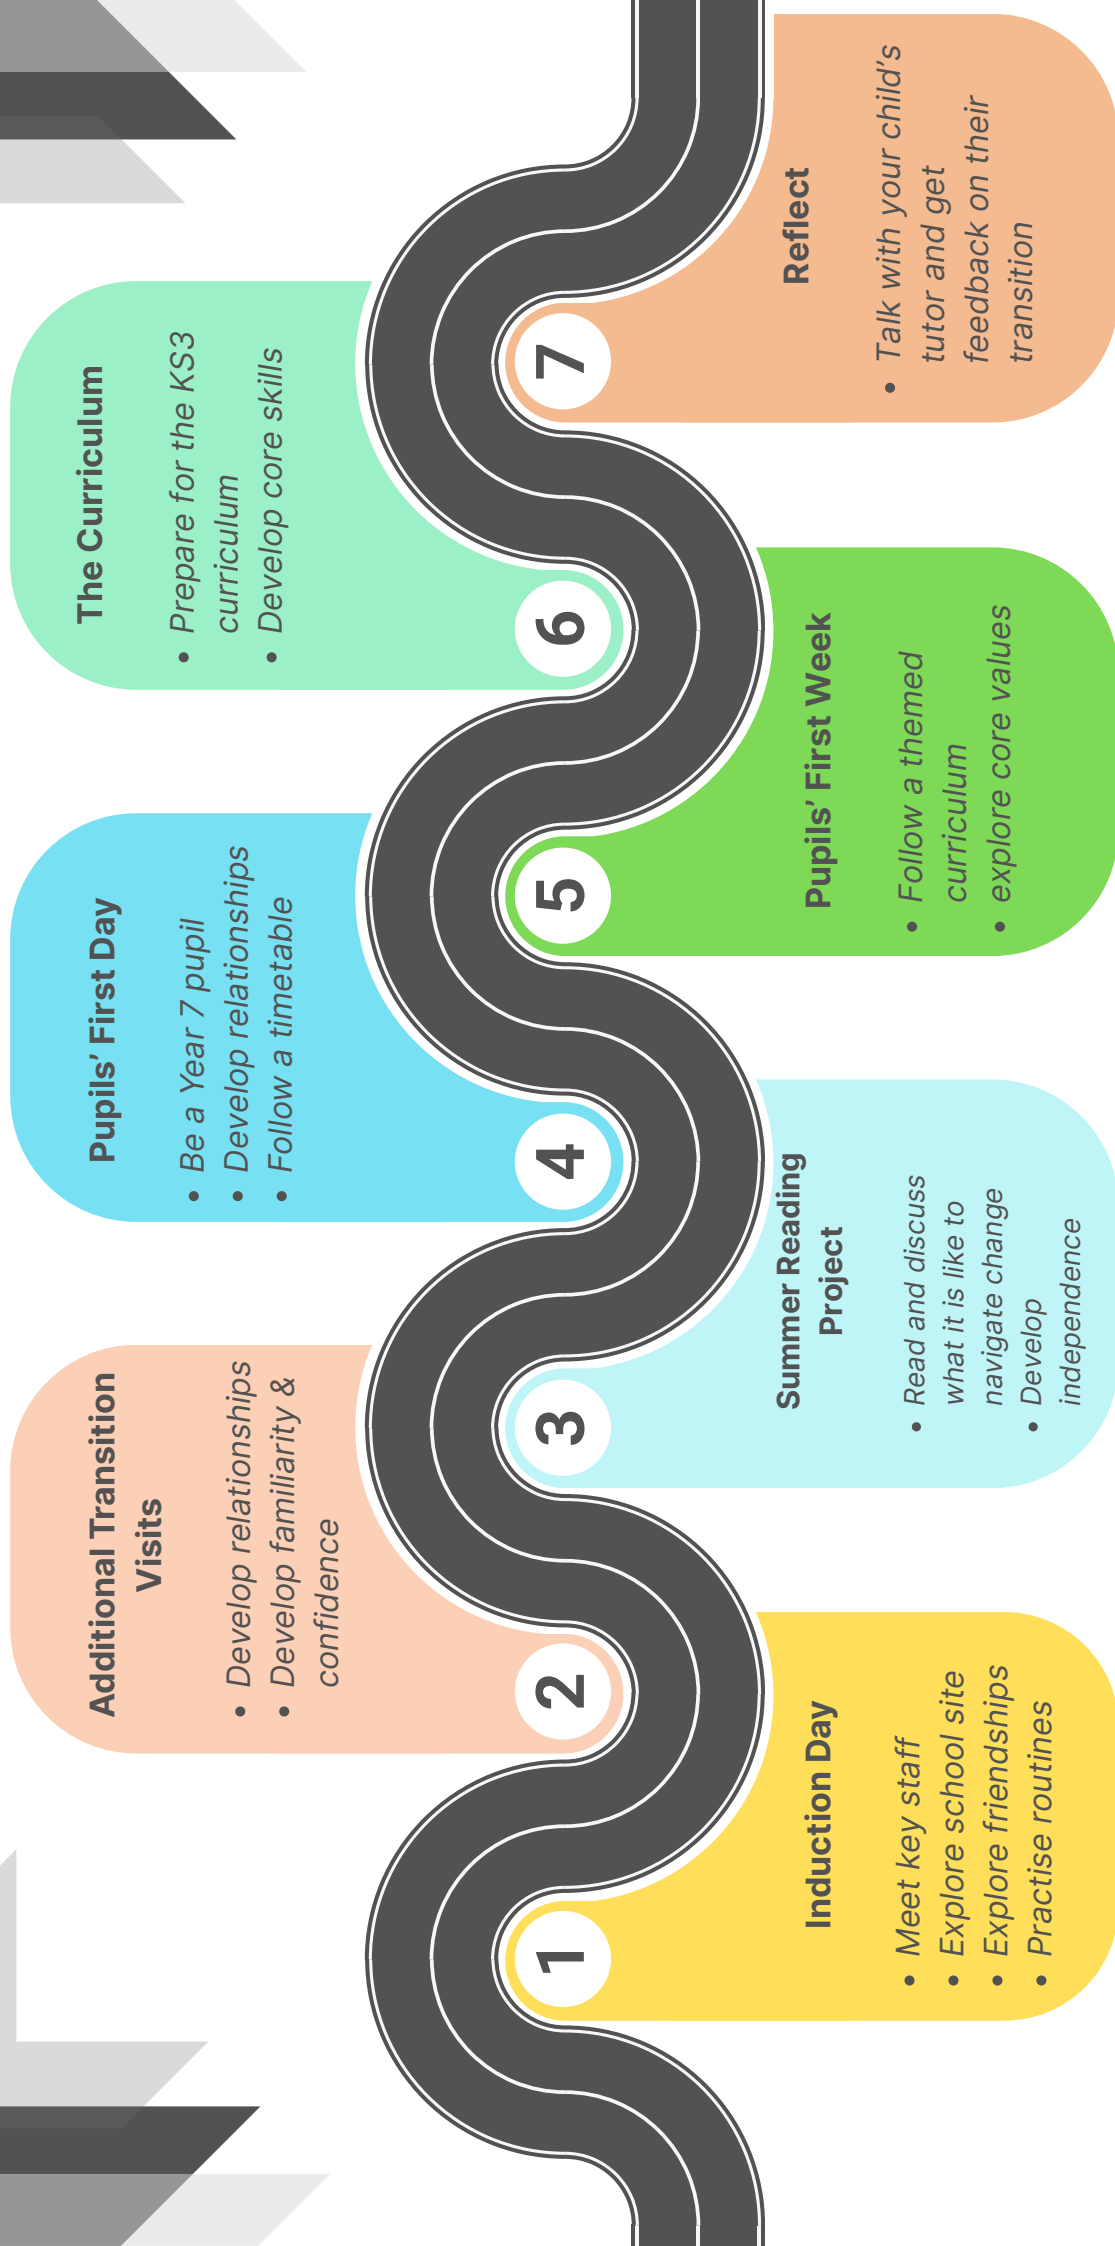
1

Induction Day

- Meet key staff
- Explore school site
- Explore friendships
- Practise routines

2

Additional Transition Visits

- Develop relationships
- Develop familiarity & confidence

3

Summer Reading Project

- Read and discuss what it is like to navigate change
- Develop independence

4

Pupils' First Day

- Be a Year 7 pupil
- Develop relationships
- Follow a timetable

5

Pupils' First Week

- Follow a themed curriculum
- explore core values

6

The Curriculum

- Prepare for the KS3 curriculum
- Develop core skills

7

Reflect

- Talk with your child's tutor and get feedback on their transition